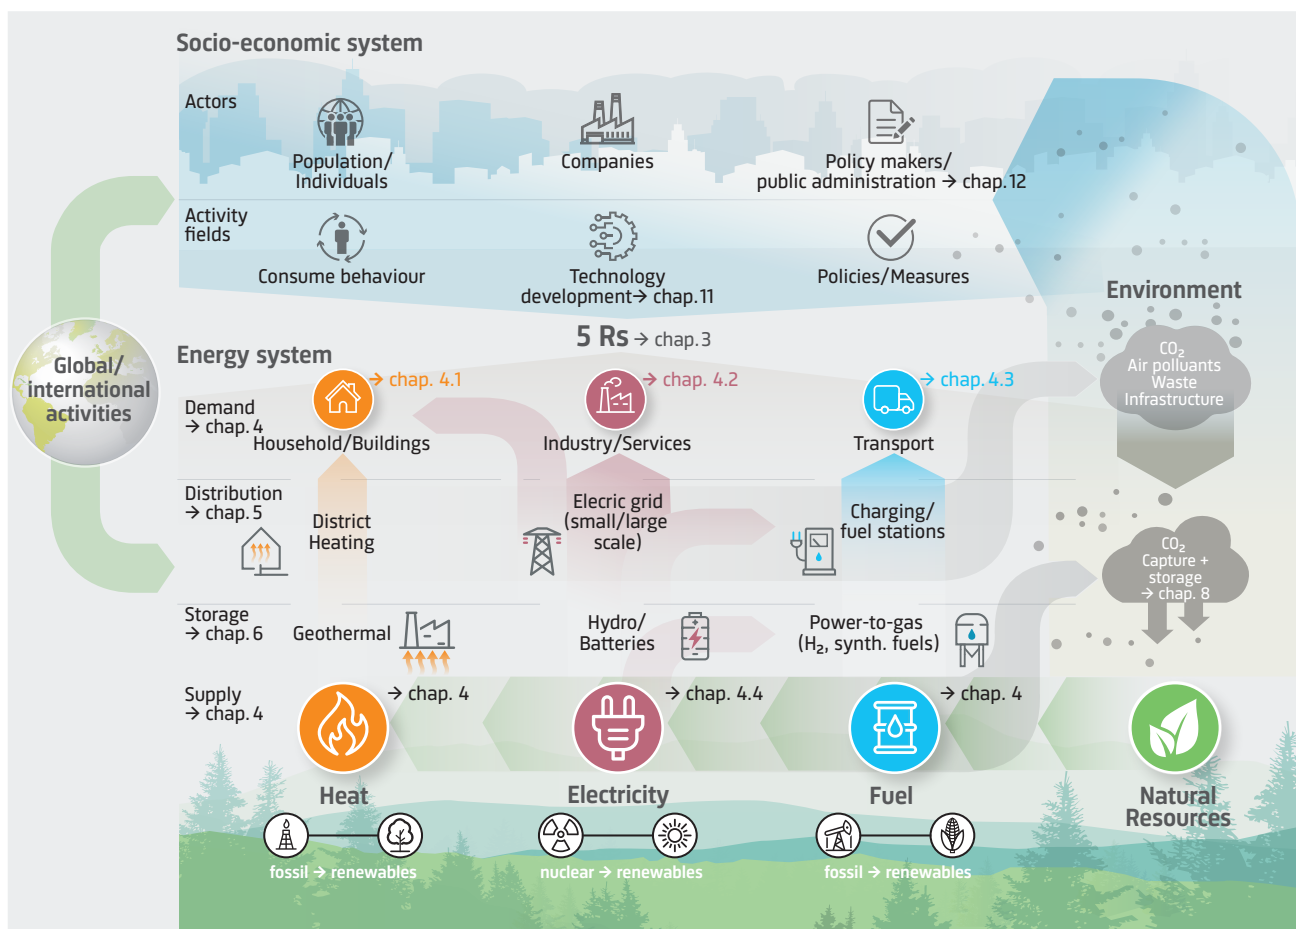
Socio-economic system

Actors

Population/ Individuals

Companies

Policy makers/ public administration → chap. 12

Activity fields

Consume behaviour

Technology development → chap. 11

Policies/Measures

Environment

5 Rs → chap. 3

Global/ international activities

Energy system

→ chap. 4.1

→ chap. 4.2

→ chap. 4.3

$CO_2$ Air polluants Waste Infrastructure

Demand → chap. 4

Household/Buildings

Industry/Services

Transport

Distribution → chap. 5

District Heating

Elecric grid (small/large scale)

Charging/ fuel stations

$CO_2$ Capture + storage → chap. 8

Storage → chap. 6

Geothermal

Hydro/ Batteries

Power-to-gas ($H_2$, synth. fuels)

Supply → chap. 4

→ chap. 4

→ chap. 4.4

→ chap. 4

Heat

Electricity

Fuel

Natural Resources

fossil → renewables

nuclear → renewables

fossil → renewables